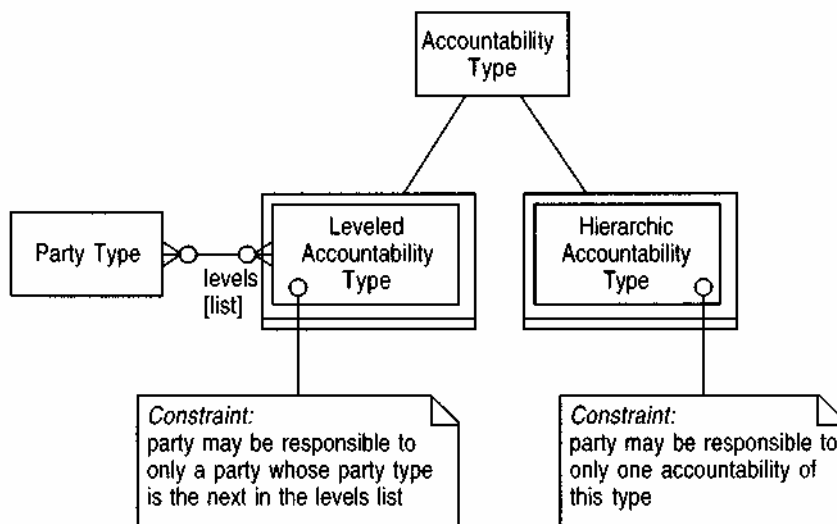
Accountability Type

Party Type

levels [list]

Leveled Accountability Type

Hierarchic Accountability Type

*Constraint:*
party may be responsible to only a party whose party type is the next in the levels list

*Constraint:*
party may be responsible to only one accountability of this type